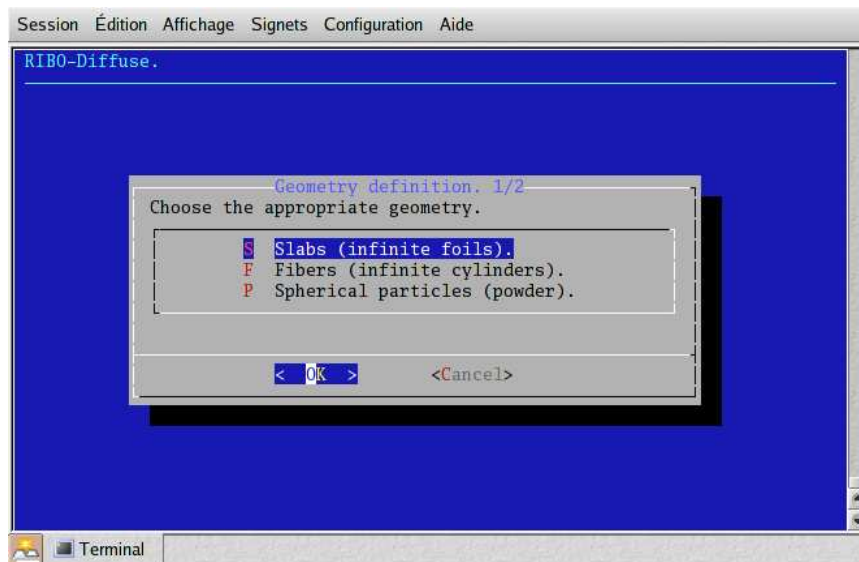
Session Édition Affichage Signets Configuration Aide

RIBO-Diffuse.

Geometry definition. 1/2

Choose the appropriate geometry.

S Slabs (infinite foils).
F Fibers (infinite cylinders).
P Spherical particles (powder).

< OK > <Cancel>

Terminal